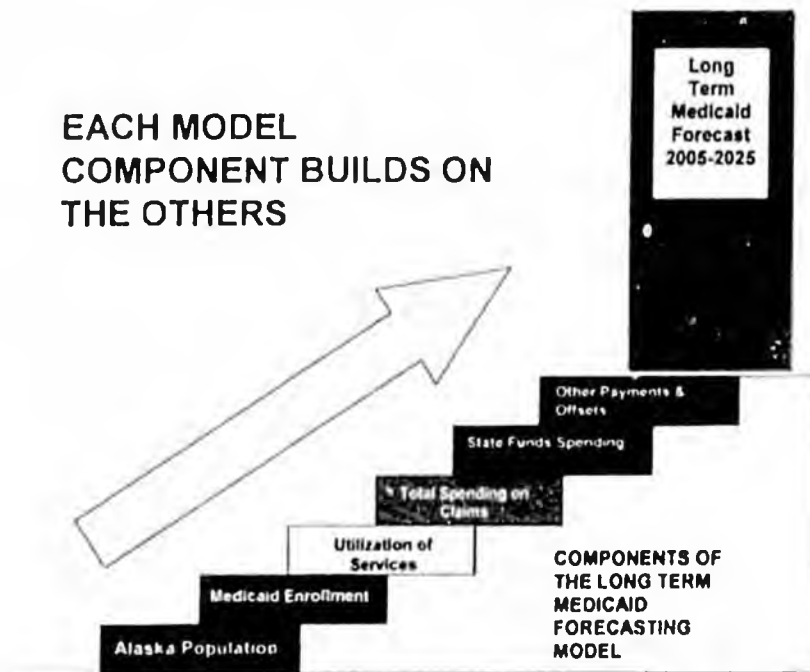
EACH MODEL COMPONENT BUILDS ON THE OTHERS

Long Term Medicaid Forecast 2005-2025

Other Payments & Offsets

State Funds Spending

Total Spending on Claims

Utilization of Services

Medicaid Enrollment

Alaska Population

COMPONENTS OF THE LONG TERM MEDICAID FORECASTING MODEL